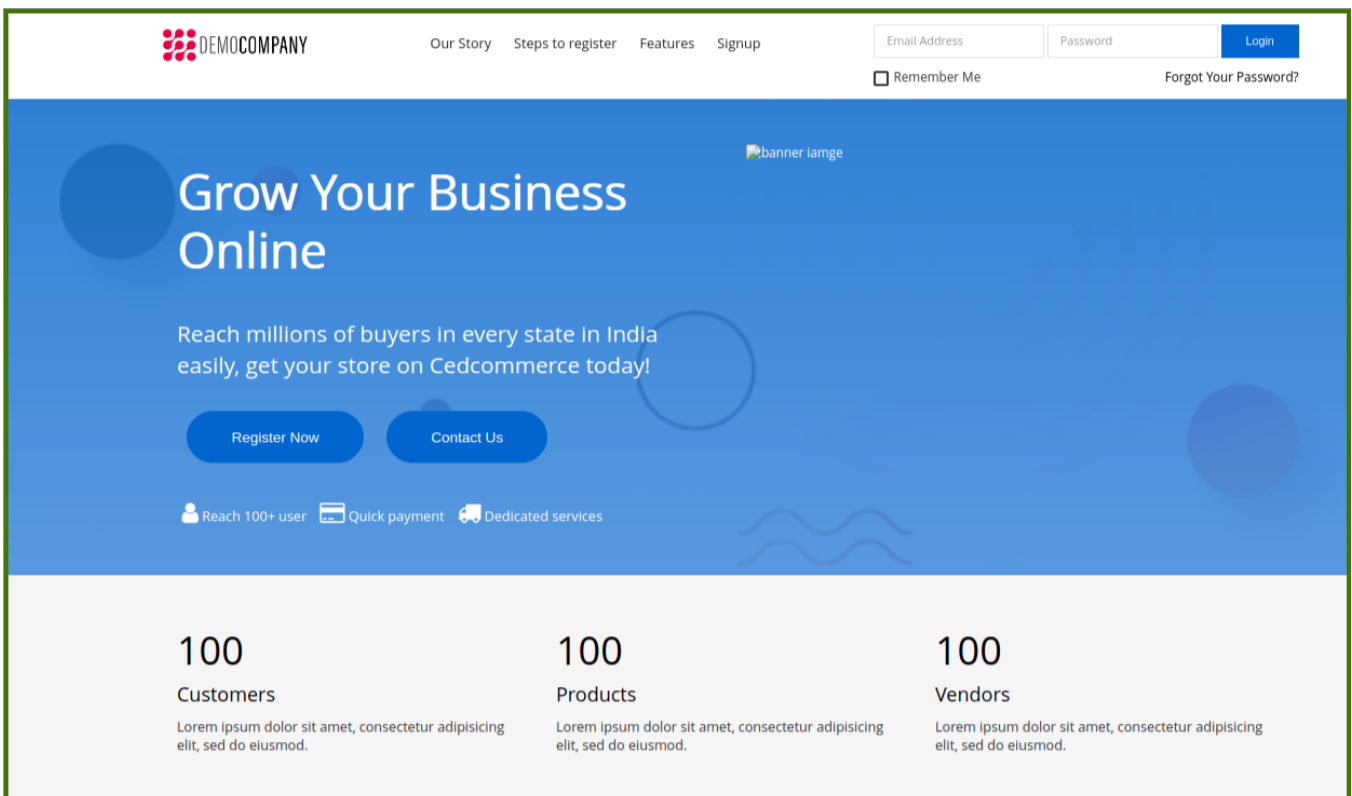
DEMOCOMPANY

Our Story Steps to register Features Signup

Email Address Password Login

Remember Me Forgot Your Password?

banner iamge

Grow Your Business Online

Reach millions of buyers in every state in India easily, get your store on Cedcommerce today!

Register Now Contact Us

Reach 100+ user Quick payment Dedicated services

100
Customers
Lorem ipsum dolor sit amet, consectetur adipisicing elit, sed do eiusmod.

100
Products
Lorem ipsum dolor sit amet, consectetur adipisicing elit, sed do eiusmod.

100
Vendors
Lorem ipsum dolor sit amet, consectetur adipisicing elit, sed do eiusmod.